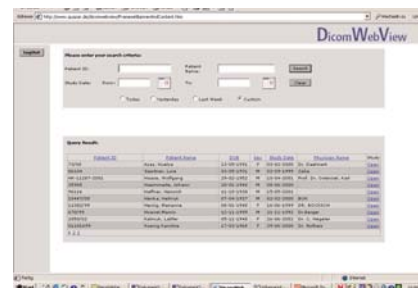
DicomWebView

Logout

Please enter your search criteria:

Patient ID:

Patient Name:

Search

Study Date: From: To:

Clear

Today Yesterday Last Week Custom

Query Results

| Patient ID | Patient Name | DOB | Sex | Study Date | Physician Name | Mode |
|---|---|---|---|---|---|---|
| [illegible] | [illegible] | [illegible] | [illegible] | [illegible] | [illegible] | Open |
| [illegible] | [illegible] | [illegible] | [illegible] | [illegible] | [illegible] | Open |
| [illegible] | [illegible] | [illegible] | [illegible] | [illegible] | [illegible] | Open |
| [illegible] | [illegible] | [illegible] | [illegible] | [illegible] | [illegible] | Open |
| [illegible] | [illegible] | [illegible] | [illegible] | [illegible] | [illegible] | Open |
| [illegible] | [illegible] | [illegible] | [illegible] | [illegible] | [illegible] | Open |
| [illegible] | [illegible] | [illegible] | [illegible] | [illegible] | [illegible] | Open |
| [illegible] | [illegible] | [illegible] | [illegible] | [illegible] | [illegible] | Open |
| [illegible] | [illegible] | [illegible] | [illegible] | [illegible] | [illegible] | Open |
| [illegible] | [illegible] | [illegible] | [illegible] | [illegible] | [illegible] | Open |
| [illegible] | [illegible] | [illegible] | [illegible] | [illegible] | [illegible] | Open |

Internet

Start